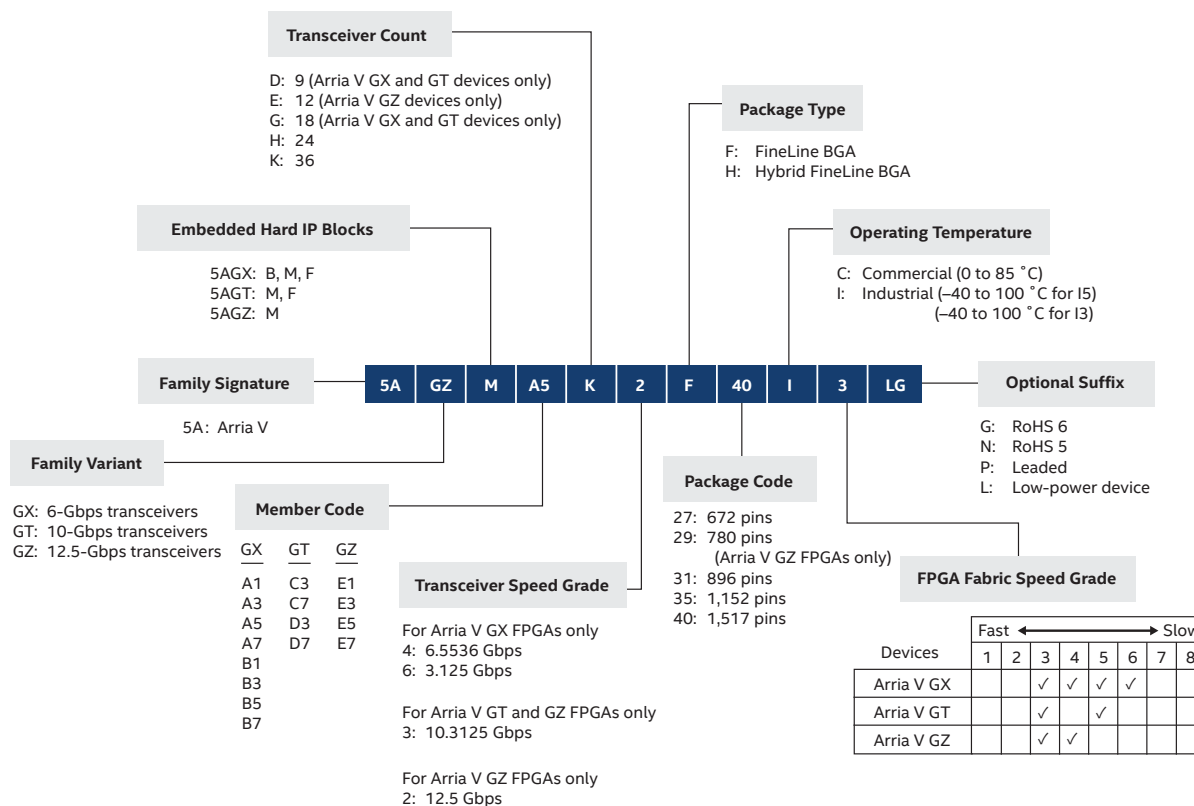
Transceiver Count

D: 9 (Arria V GX and GT devices only)
E: 12 (Arria V GZ devices only)
G: 18 (Arria V GX and GT devices only)
H: 24
K: 36

Package Type

F: FineLine BGA
H: Hybrid FineLine BGA

Embedded Hard IP Blocks

5AGX: B, M, F
5AGT: M, F
5AGZ: M

Operating Temperature

C: Commercial (0 to 85 ˚C)
I: Industrial (–40 to 100 ˚C for I5)
(–40 to 100 ˚C for I3)

Family Signature

5A | GZ | M | A5 | K | 2 | F | 40 | I | 3 | LG

Optional Suffix

5A: Arria V

G: RoHS 6
N: RoHS 5
P: Leaded
L: Low-power device

Family Variant

GX: 6-Gbps transceivers
GT: 10-Gbps transceivers
GZ: 12.5-Gbps transceivers

Member Code

| GX | GT | GZ |
|---|---|---|
| A1 | C3 | E1 |
| A3 | C7 | E3 |
| A5 | D3 | E5 |
| A7 | D7 | E7 |
| B1 | | |
| B3 | | |
| B5 | | |
| B7 | | |

Package Code

27: 672 pins
29: 780 pins
(Arria V GZ FPGAs only)
31: 896 pins
35: 1,152 pins
40: 1,517 pins

Transceiver Speed Grade

For Arria V GX FPGAs only
4: 6.5536 Gbps
6: 3.125 Gbps

For Arria V GT and GZ FPGAs only
3: 10.3125 Gbps

For Arria V GZ FPGAs only
2: 12.5 Gbps

FPGA Fabric Speed Grade

Fast ⟷ Slo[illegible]

| Devices | 1 | 2 | 3 | 4 | 5 | 6 | 7 | 8 |
|---|---|---|---|---|---|---|---|---|
| Arria V GX | | | ✓ | ✓ | ✓ | ✓ | | |
| Arria V GT | | | ✓ | | ✓ | | | |
| Arria V GZ | | | ✓ | ✓ | | | | |